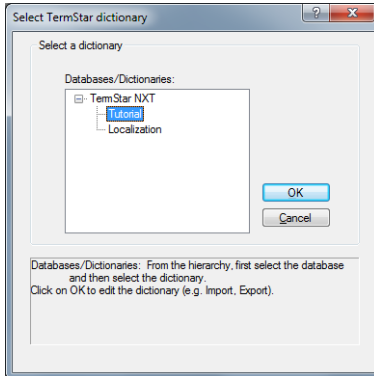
Select TermStar dictionary

Select a dictionary

Databases/Dictionaries:

TermStar NXT

Tutorial

Localization

OK

Cancel

Databases/Dictionaries: From the hierarchy, first select the database and then select the dictionary.
Click on OK to edit the dictionary (e.g. Import, Export).